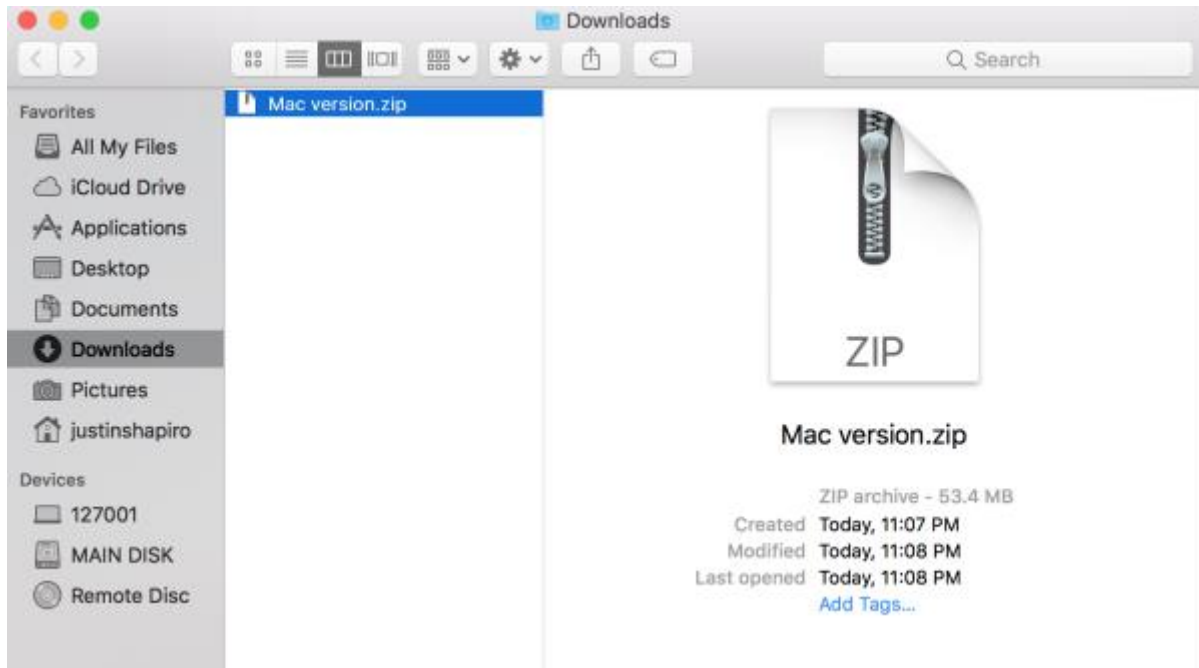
Downloads

Search

Favorites
All My Files
iCloud Drive
Applications
Desktop
Documents
Downloads
Pictures
justinshapiro

Devices
127001
MAIN DISK
Remote Disc

Mac version.zip

ZIP

Mac version.zip

ZIP archive - 53.4 MB
Created Today, 11:07 PM
Modified Today, 11:08 PM
Last opened Today, 11:08 PM
Add Tags...